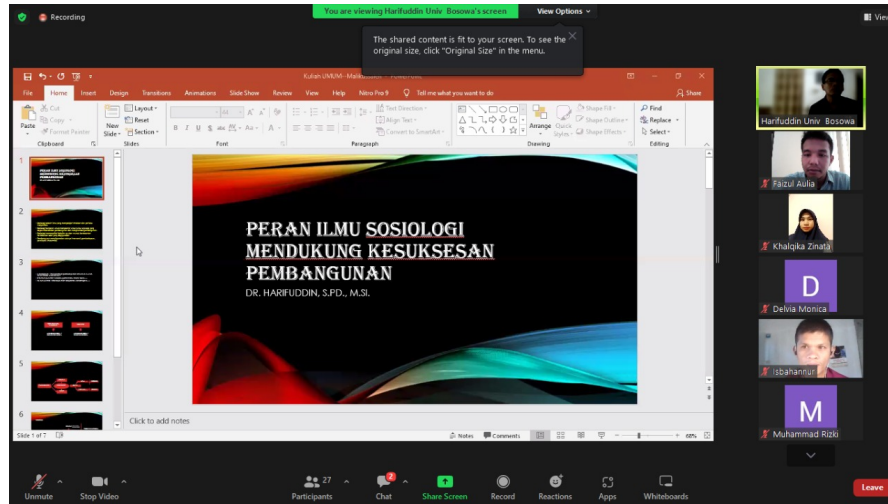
Recording

You are viewing Harifuddin Univ Bosowa's screen

View Options

The shared content is fit to your screen. To see the original size, click "Original Size" in the menu.

Kuliah UMUM - Mahasiswa - PowerPoint

File Home Insert Design Transitions Animations Slide Show Review View Help Nitro Pro 9 Tell me what you want to do Share

Cut Copy Format Painter Paste Clipboard New Slide Layout Reset Section Slides Font Paragraph Text Direction Align Text Convert to SmartArt Drawing Arrange Quick Styles Shape Fill Shape Outline Shape Effects Find Replace Select Editing

PERAN ILMU SOSIOLOGI MENDUKUNG KESUKSESAN PEMBANGUNAN

DR. HARIFUDDIN, S.PD., M.SI.

Click to add notes

Slide 1 of 7

Notes Comments 68%

Harifuddin Univ Bosowa

Faizul Aulia

Khalqika Zinata

D

Delvia Monica

isbahannur

M

Muhammad Rizki

Unmute Stop Video Participants 27 Chat Share Screen Record Reactions Apps Whiteboards Leave